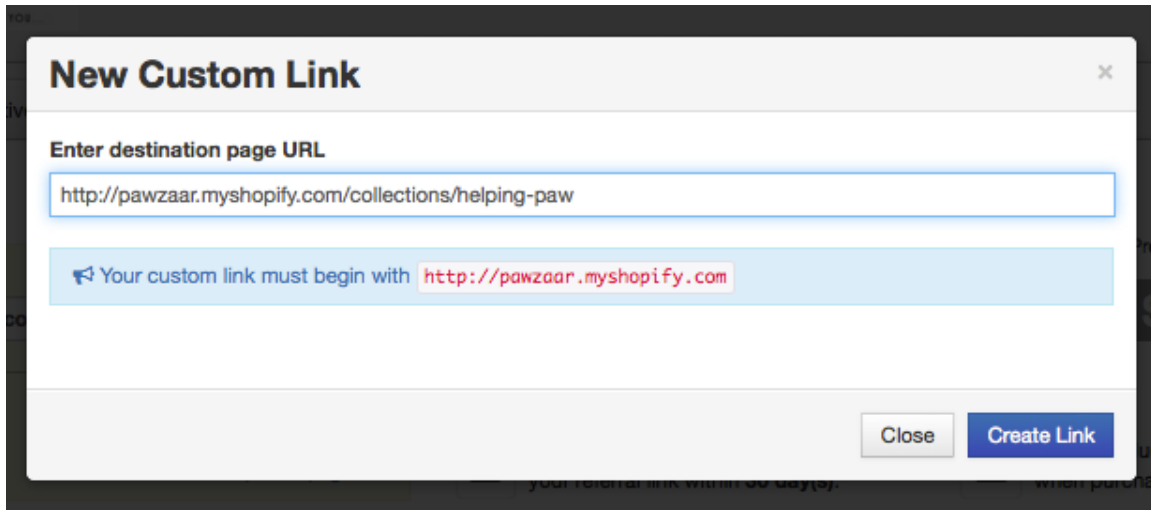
New Custom Link

×

Enter destination page URL

http://pawzaar.myshopify.com/collections/helping-paw

Your custom link must begin with http://pawzaar.myshopify.com

Close

Create Link

your referral link within 30 day(s).

when purcha